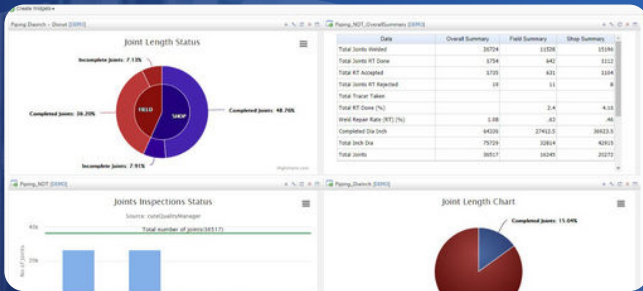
Create Widgets

Piping_DiaInch - Donut [DEMO]

Joint Length Status

Incomplete Joints: 7.13%

Completed Joints: 38.20%

FIELD

SHOP

Completed Joints: 48.76%

Incomplete Joints: 7.91%

Highcharts.com

Piping_NDT_OverallSummary [DEMO]

| Data | Overall Summary | Field Summary | Shop Summary |
|---|---|---|---|
| Total Joints Welded | 26724 | 11528 | 15196 |
| Total Joints RT Done | 3754 | 642 | 3112 |
| Total RT Accepted | 3735 | 631 | 3104 |
| Total Joints RT Rejected | 19 | 11 | 8 |
| Total Tracer Taken | | | |
| Total RT Done (%) | | 2.4 | 4.16 |
| Weld Repair Rate (RT) (%) | 1.08 | .63 | .46 |
| Completed Dia Inch | 64326 | 27412.5 | 36923.5 |
| Total Inch Dia | 75729 | 32814 | 42915 |
| Total Joints | 36517 | 16245 | 20272 |

Piping_NDT [DEMO]

Joints Inspections Status

Source: cuteQualityManager

Total number of joints(36517)

40k

20k

No of Joints

Piping_DiaInch [DEMO]

Joint Length Chart

Completed Joints: 15.04%